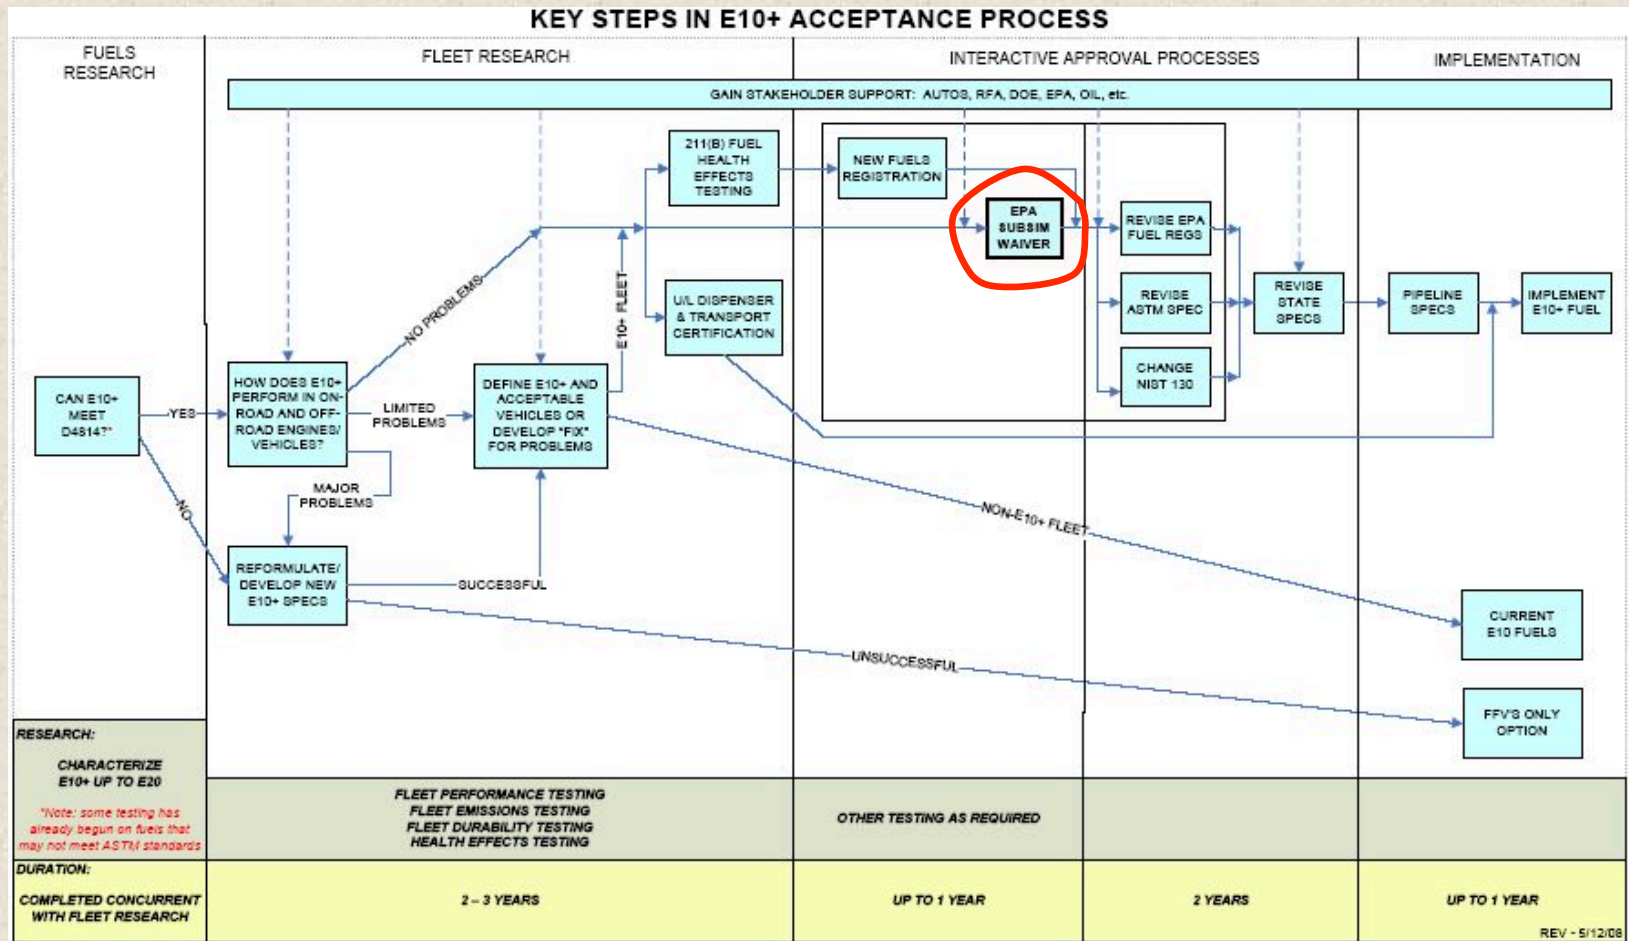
KEY STEPS IN E10+ ACCEPTANCE PROCESS

FUELS RESEARCH

FLEET RESEARCH

INTERACTIVE APPROVAL PROCESSES

IMPLEMENTATION

GAIN STAKEHOLDER SUPPORT: AUTOS, RFA, DOE, EPA, OIL, etc.

CAN E10+ MEET D4814?

YES

NO

HOW DOES E10+ PERFORM IN ON-ROAD AND OFF-ROAD ENGINES/ VEHICLES?

NO PROBLEMS

LIMITED PROBLEMS

MAJOR PROBLEMS

REFORMULATE/ DEVELOP NEW E10+ SPECS

SUCCESSFUL

UNSUCCESSFUL

DEFINE E10+ AND ACCEPTABLE VEHICLES OR DEVELOP "FIX" FOR PROBLEMS

E10+ FLEET

NON-E10+ FLEET

211(B) FUEL HEALTH EFFECTS TESTING

U/L DISPENSER & TRANSPORT CERTIFICATION

NEW FUELS REGISTRATION

EPA SUBSIM WAIVER

REVISE EPA FUEL REGS

REVISE ASTM SPEC

CHANGE NIST 130

REVISE STATE SPECS

PIPELINE SPECS

IMPLEMENT E10+ FUEL

CURRENT E10 FUELS

FFV'S ONLY OPTION

RESEARCH:

CHARACTERIZE E10+ UP TO E20

*Note: some testing has already begun on fuels that may not meet ASTM standards

FLEET PERFORMANCE TESTING
FLEET EMISSIONS TESTING
FLEET DURABILITY TESTING
HEALTH EFFECTS TESTING

OTHER TESTING AS REQUIRED

DURATION:

COMPLETED CONCURRENT WITH FLEET RESEARCH

2 – 3 YEARS

UP TO 1 YEAR

2 YEARS

UP TO 1 YEAR

REV - 5/12/08